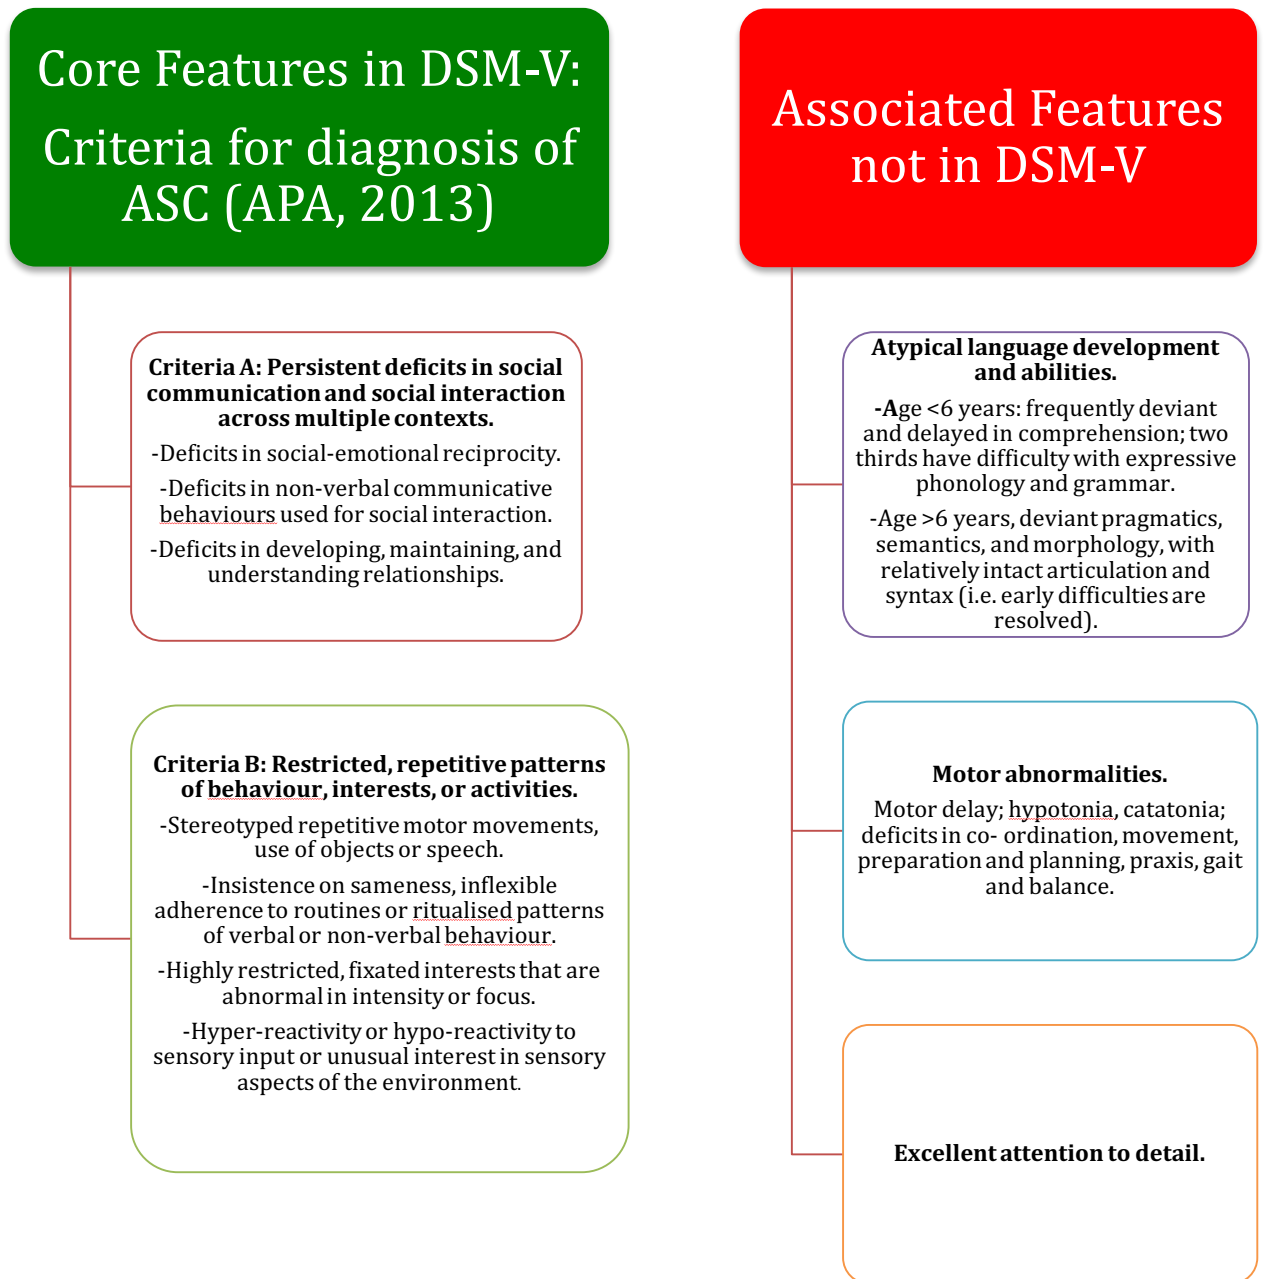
Core Features in DSM-V: Criteria for diagnosis of ASC (APA, 2013)

Criteria A: Persistent deficits in social communication and social interaction across multiple contexts.

-Deficits in social-emotional reciprocity.

-Deficits in non-verbal communicative behaviours used for social interaction.

-Deficits in developing, maintaining, and understanding relationships.

Criteria B: Restricted, repetitive patterns of behaviour, interests, or activities.

-Stereotyped repetitive motor movements, use of objects or speech.

-Insistence on sameness, inflexible adherence to routines or ritualised patterns of verbal or non-verbal behaviour.

-Highly restricted, fixated interests that are abnormal in intensity or focus.

-Hyper-reactivity or hypo-reactivity to sensory input or unusual interest in sensory aspects of the environment.

Associated Features not in DSM-V

Atypical language development and abilities.

-Age <6 years: frequently deviant and delayed in comprehension; two thirds have difficulty with expressive phonology and grammar.

-Age >6 years, deviant pragmatics, semantics, and morphology, with relatively intact articulation and syntax (i.e. early difficulties are resolved).

Motor abnormalities.

Motor delay; hypotonia, catatonia; deficits in co- ordination, movement, preparation and planning, praxis, gait and balance.

Excellent attention to detail.